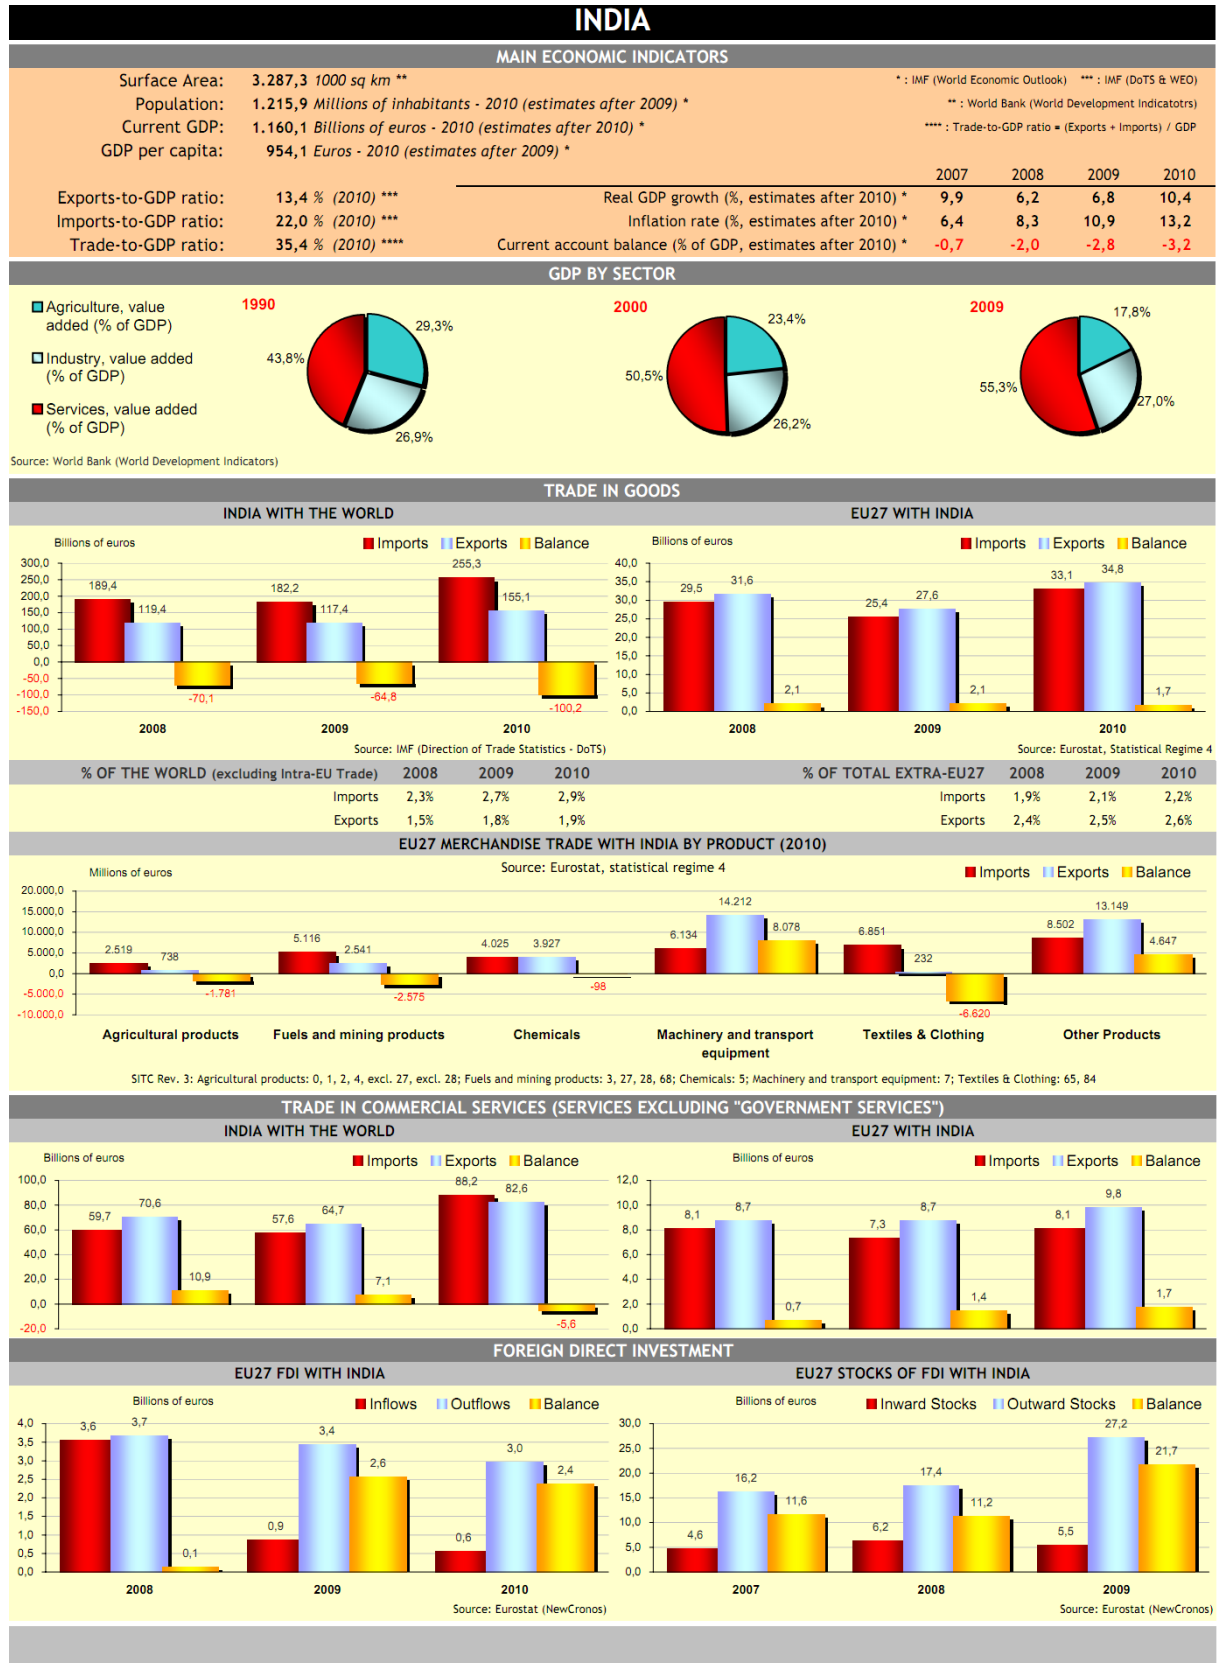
INDIA

MAIN ECONOMIC INDICATORS

Surface Area: 3.287,3 1000 sq km **
Population: 1.215,9 Millions of inhabitants - 2010 (estimates after 2009) *
Current GDP: 1.160,1 Billions of euros - 2010 (estimates after 2010) *
GDP per capita: 954,1 Euros - 2010 (estimates after 2009) *

* : IMF (World Economic Outlook) *** : IMF (DoTS & WEO)
** : World Bank (World Development Indicatotrs)
**** : Trade-to-GDP ratio = (Exports + Imports) / GDP

Exports-to-GDP ratio: 13,4 % (2010) ***
Imports-to-GDP ratio: 22,0 % (2010) ***
Trade-to-GDP ratio: 35,4 % (2010) ****

| | 2007 | 2008 | 2009 | 2010 |
|---|---|---|---|---|
| Real GDP growth (%, estimates after 2010) * | 9,9 | 6,2 | 6,8 | 10,4 |
| Inflation rate (%, estimates after 2010) * | 6,4 | 8,3 | 10,9 | 13,2 |
| Current account balance (% of GDP, estimates after 2010) * | -0,7 | -2,0 | -2,8 | -3,2 |

GDP BY SECTOR

Agriculture, value added (% of GDP)
Industry, value added (% of GDP)
Services, value added (% of GDP)

1990
29,3%
43,8%
26,9%

2000
23,4%
50,5%
26,2%

2009
17,8%
55,3%
27,0%

Source: World Bank (World Development Indicators)

TRADE IN GOODS

INDIA WITH THE WORLD

Billions of euros
Imports Exports Balance
300,0 250,0 200,0 150,0 100,0 50,0 0,0 -50,0 -100,0 -150,0
189,4 119,4 -70,1
182,2 117,4 -64,8
255,3 155,1 -100,2
2008 2009 2010
Source: IMF (Direction of Trade Statistics - DoTS)

EU27 WITH INDIA

Billions of euros
Imports Exports Balance
40,0 35,0 30,0 25,0 20,0 15,0 10,0 5,0 0,0
29,5 31,6 2,1
25,4 27,6 2,1
33,1 34,8 1,7
2008 2009 2010
Source: Eurostat, Statistical Regime 4

| % OF THE WORLD (excluding Intra-EU Trade) | 2008 | 2009 | 2010 |
|---|---|---|---|
| Imports | 2,3% | 2,7% | 2,9% |
| Exports | 1,5% | 1,8% | 1,9% |

| % OF TOTAL EXTRA-EU27 | 2008 | 2009 | 2010 |
|---|---|---|---|
| Imports | 1,9% | 2,1% | 2,2% |
| Exports | 2,4% | 2,5% | 2,6% |

EU27 MERCHANDISE TRADE WITH INDIA BY PRODUCT (2010)

Millions of euros
Source: Eurostat, statistical regime 4
Imports Exports Balance
20.000,0 15.000,0 10.000,0 5.000,0 0,0 -5.000,0 -10.000,0
2.519 738 -1.781
5.116 2.541 -2.575
4.025 3.927 -98
6.134 14.212 8.078
6.851 232 -6.620
8.502 13.149 4.647
Agricultural products Fuels and mining products Chemicals Machinery and transport equipment Textiles & Clothing Other Products

SITC Rev. 3: Agricultural products: 0, 1, 2, 4, excl. 27, excl. 28; Fuels and mining products: 3, 27, 28, 68; Chemicals: 5; Machinery and transport equipment: 7; Textiles & Clothing: 65, 84

TRADE IN COMMERCIAL SERVICES (SERVICES EXCLUDING "GOVERNMENT SERVICES")

INDIA WITH THE WORLD

Billions of euros
Imports Exports Balance
100,0 80,0 60,0 40,0 20,0 0,0 -20,0
59,7 70,6 10,9
57,6 64,7 7,1
88,2 82,6 -5,6

EU27 WITH INDIA

Billions of euros
Imports Exports Balance
12,0 10,0 8,0 6,0 4,0 2,0 0,0
8,1 8,7 0,7
7,3 8,7 1,4
8,1 9,8 1,7

FOREIGN DIRECT INVESTMENT

EU27 FDI WITH INDIA

Billions of euros
Inflows Outflows Balance
4,0 3,5 3,0 2,5 2,0 1,5 1,0 0,5 0,0
3,6 3,7 0,1
0,9 3,4 2,6
0,6 3,0 2,4
2008 2009 2010
Source: Eurostat (NewCronos)

EU27 STOCKS OF FDI WITH INDIA

Billions of euros
Inward Stocks Outward Stocks Balance
30,0 25,0 20,0 15,0 10,0 5,0 0,0
4,6 16,2 11,6
6,2 17,4 11,2
5,5 27,2 21,7
2007 2008 2009
Source: Eurostat (NewCronos)